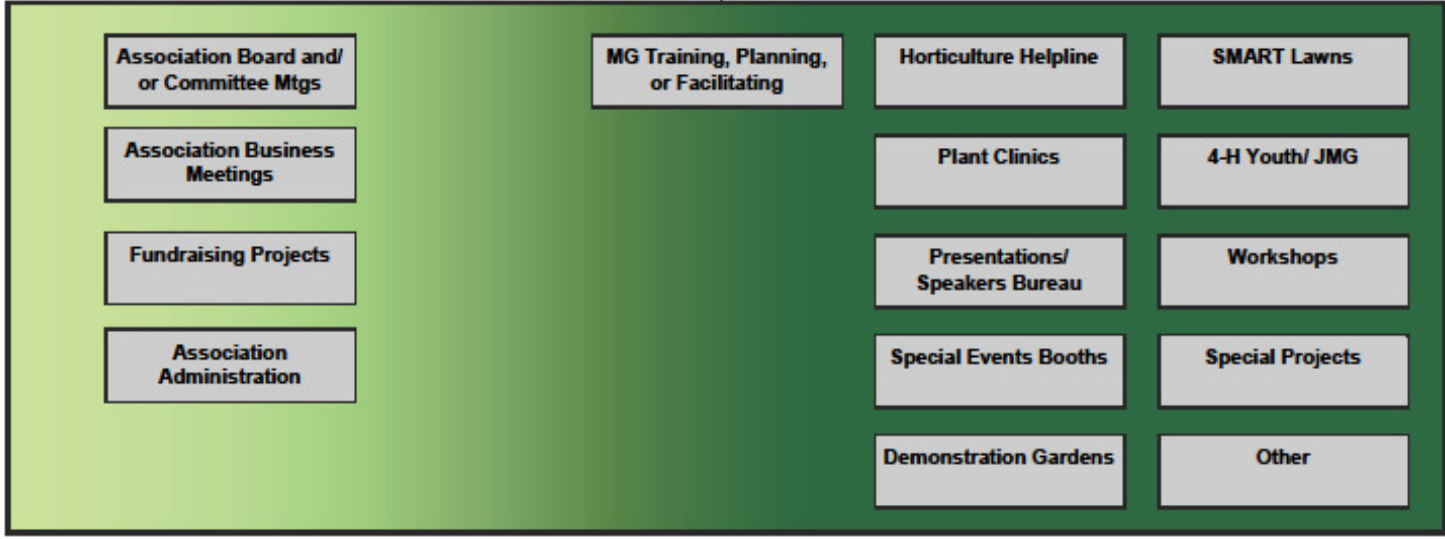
Association Board and/ or Committee Mtgs

Association Business Meetings

Fundraising Projects

Association Administration

MG Training, Planning, or Facilitating

Horticulture Helpline

SMART Lawns

Plant Clinics

4-H Youth/ JMG

Presentations/ Speakers Bureau

Workshops

Special Events Booths

Special Projects

Demonstration Gardens

Other